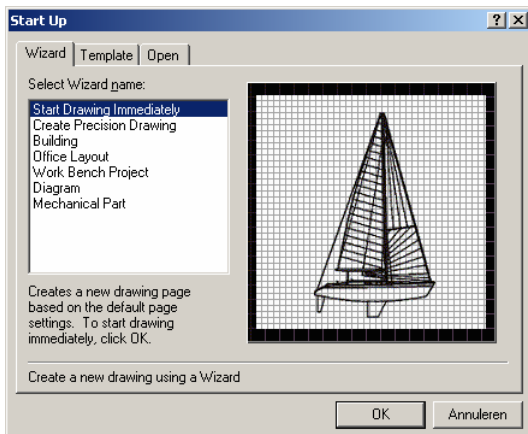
Start Up

?

×

Wizard

Template

Open

Select Wizard name:

Start Drawing Immediately
Create Precision Drawing
Building
Office Layout
Work Bench Project
Diagram
Mechanical Part

Creates a new drawing page based on the default page settings. To start drawing immediately, click OK.

Create a new drawing using a Wizard

OK

Annuleren